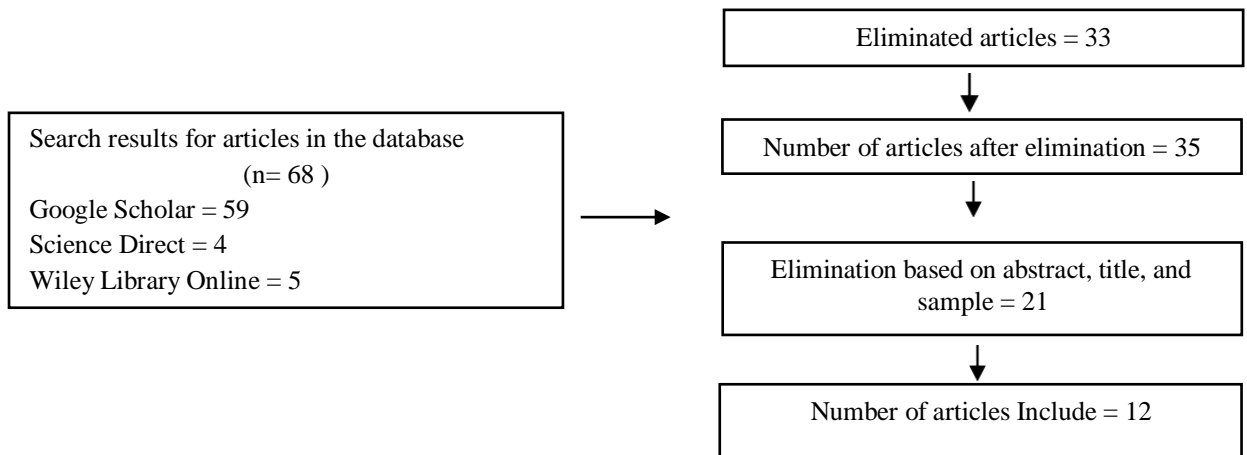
Search results for articles in the database
(n= 68 )
Google Scholar = 59
Science Direct = 4
Wiley Library Online = 5

Eliminated articles = 33

Number of articles after elimination = 35

Elimination based on abstract, title, and sample = 21

Number of articles Include = 12